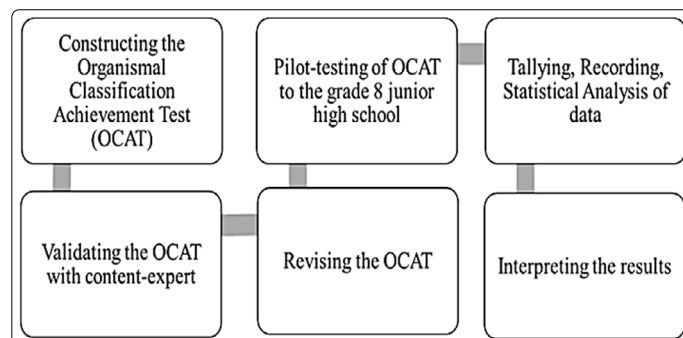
Constructing the Organismal Classification Achievement Test (OCAT)

Validating the OCAT with content-expert

Revising the OCAT

Pilot-testing of OCAT to the grade 8 junior high school

Tallying, Recording, Statistical Analysis of data

Interpreting the results